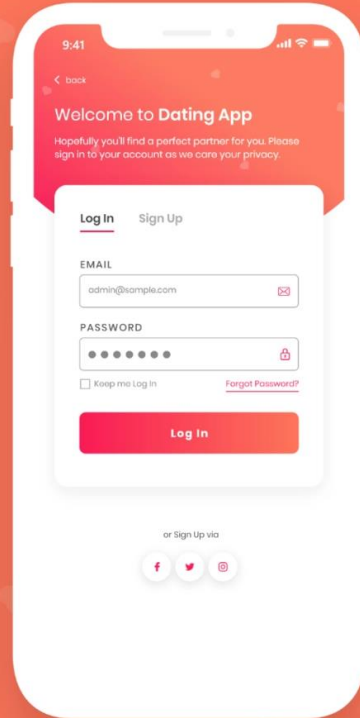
9:41

< back

Welcome to Dating App

Hopefully you'll find a perfect partner for you. Please sign in to your account as we care your privacy.

Log In Sign Up

EMAIL

admin@sample.com

PASSWORD

●●●●●●●

Keep me Log In Forgot Password?

Log In

or Sign Up via

f